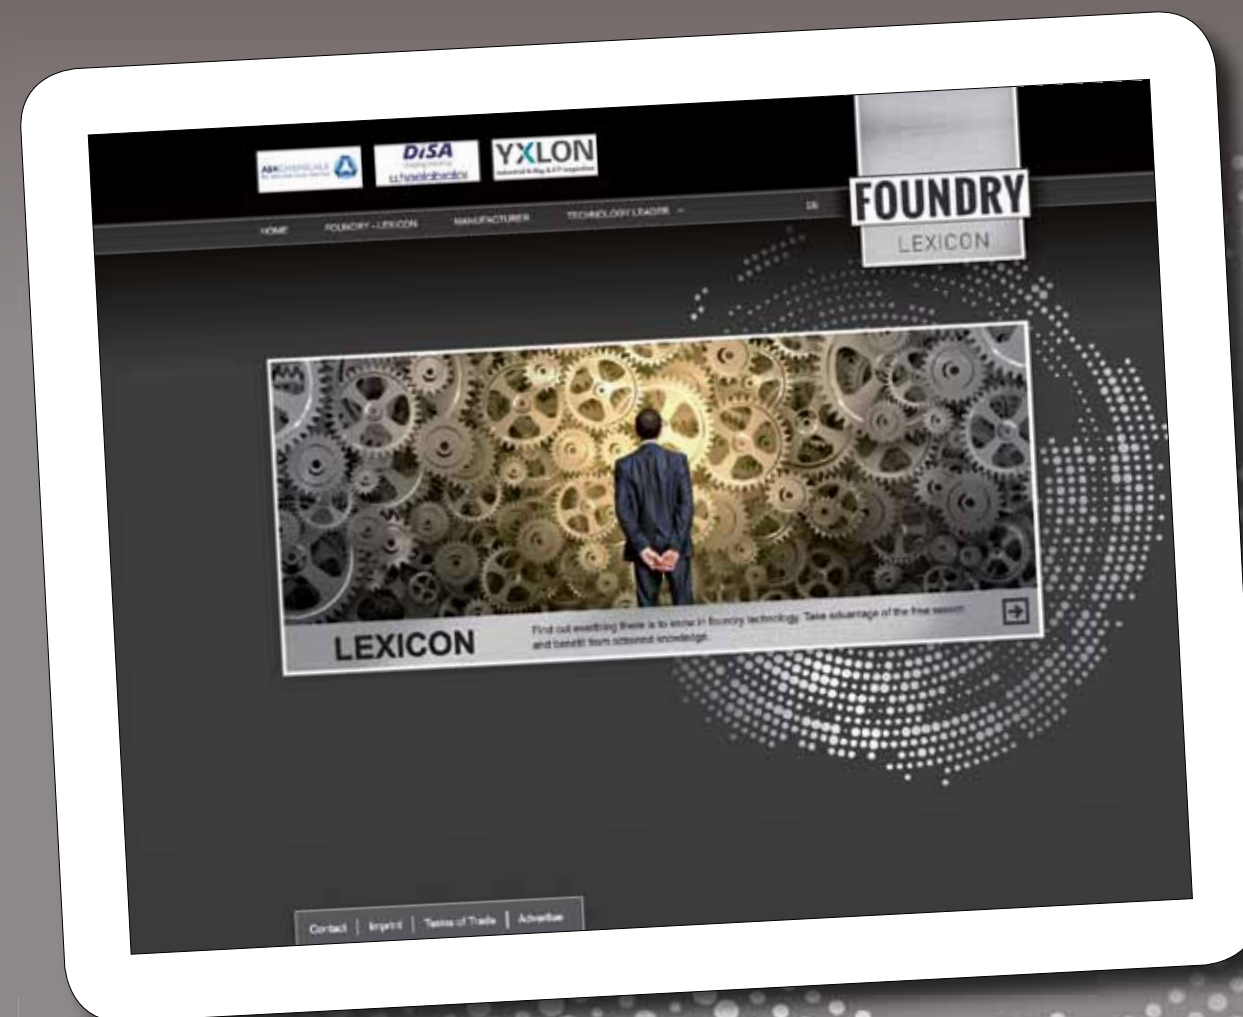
ASK CHEMICALS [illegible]

DISA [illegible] wheelabrator

YXLON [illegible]

HOME FOUNDRY - LEXICON MANUFACTURER TECHNOLOGY LEADERS

DE

FOUNDRY
LEXICON

LEXICON

Find out everything there is to know in foundry technology. Take advantage of the free version and benefit from obtained knowledge.

Contact | Imprint | Terms of Trade | Advertise